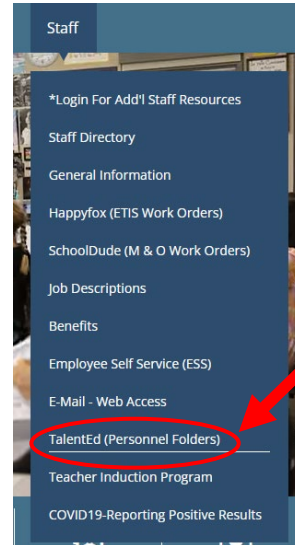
Staff

*Login For Add'l Staff Resources
Staff Directory
General Information
Happyfox (ETIS Work Orders)
SchoolDude (M & O Work Orders)
Job Descriptions
Benefits
Employee Self Service (ESS)
E-Mail - Web Access
TalentEd (Personnel Folders)
Teacher Induction Program
COVID19-Reporting Positive Results